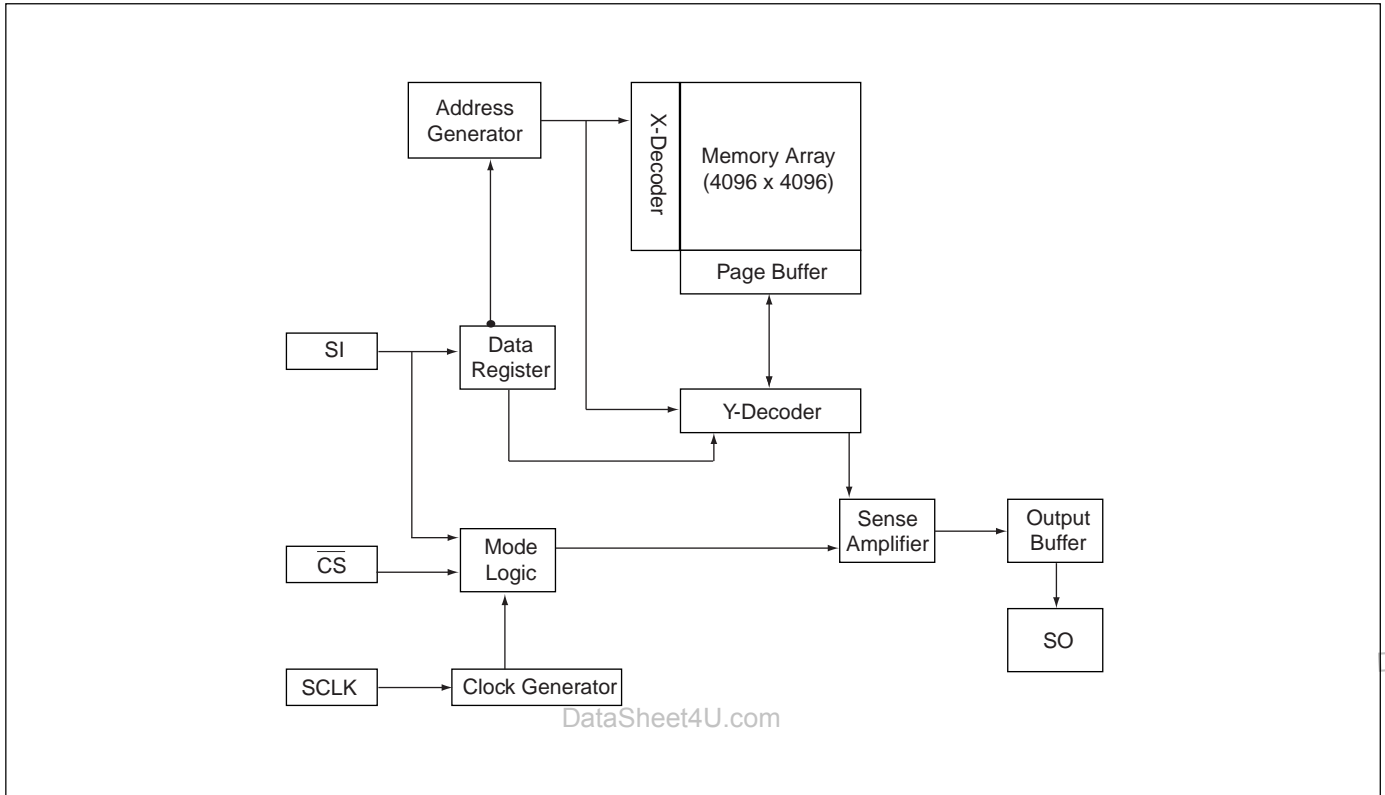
Address Generator

X-Decoder

Memory Array (4096 x 4096)

Page Buffer

SI

Data Register

Y-Decoder

$\overline{CS}$

Mode Logic

Sense Amplifier

Output Buffer

SO

SCLK

Clock Generator

DataSheet4U.com